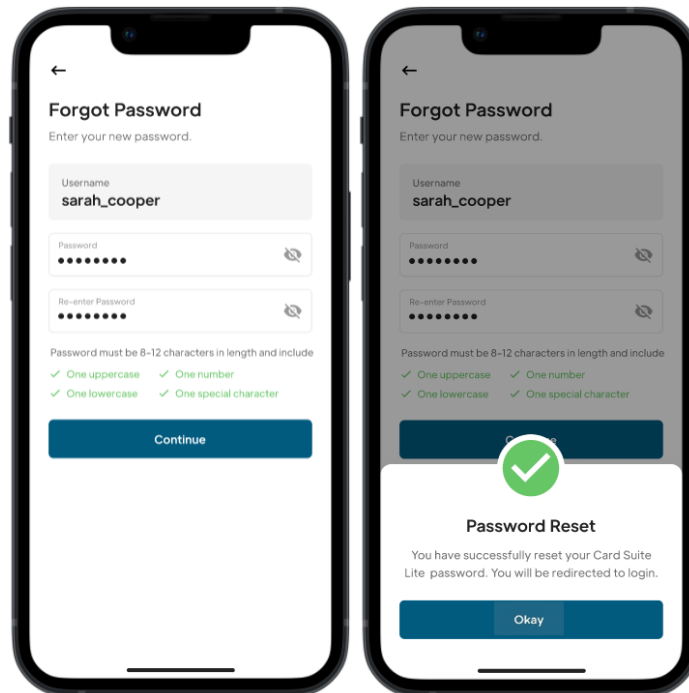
←

Forgot Password

Enter your new password.

Username
sarah_cooper

Password
••••••••

Re-enter Password
••••••••

Password must be 8-12 characters in length and include

✓ One uppercase ✓ One number
✓ One lowercase ✓ One special character

Continue

←

Forgot Password

Enter your new password.

Username
sarah_cooper

Password
••••••••

Re-enter Password
••••••••

Password must be 8-12 characters in length and include

✓ One uppercase ✓ One number
✓ One lowercase ✓ One special character

C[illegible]e

Password Reset

You have successfully reset your Card Suite Lite password. You will be redirected to login.

Okay